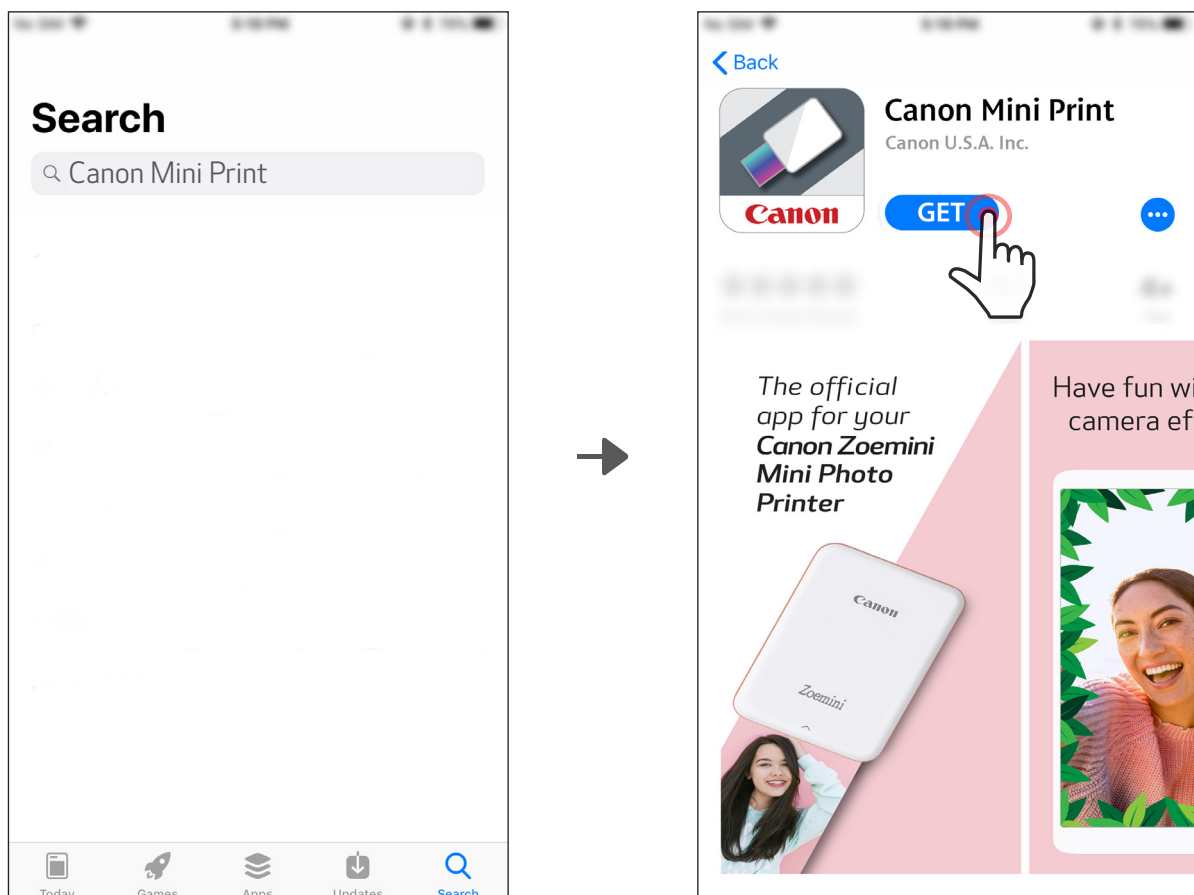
Search

Canon Mini Print

Today Games Apps Updates Search

Back

Canon

Canon Mini Print

Canon U.S.A. Inc.

GET

The official app for your Canon Zoemini Mini Photo Printer

Canon

Zoemini

Have fun wi camera ef